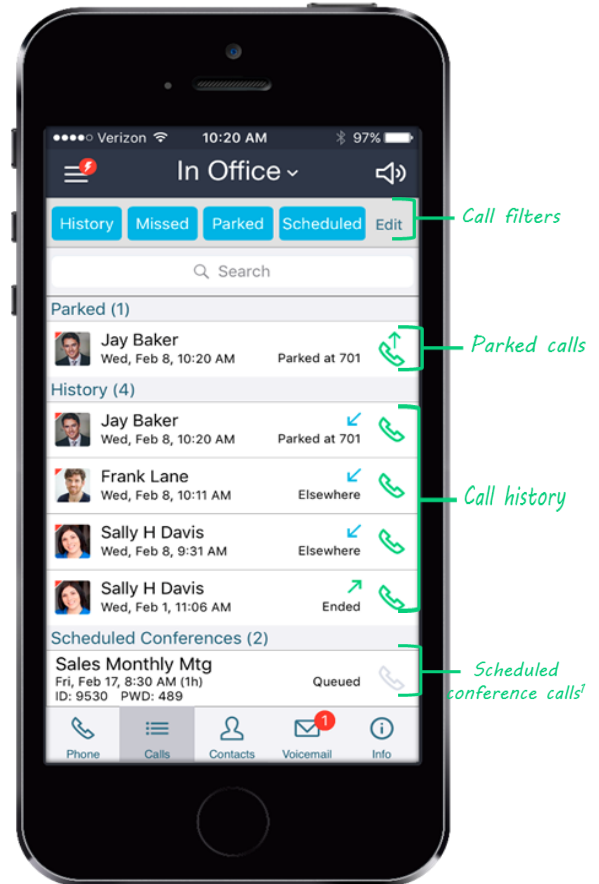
●●●●○ Verizon 10:20 AM 97%

In Office

History Missed Parked Scheduled Edit

Call filters

Search

Parked (1)

Jay Baker
Wed, Feb 8, 10:20 AM
Parked at 701

Parked calls

History (4)

Jay Baker
Wed, Feb 8, 10:20 AM
Parked at 701

Frank Lane
Wed, Feb 8, 10:11 AM
Elsewhere

Call history

Sally H Davis
Wed, Feb 8, 9:31 AM
Elsewhere

Sally H Davis
Wed, Feb 1, 11:06 AM
Ended

Scheduled Conferences (2)

Sales Monthly Mtg
Fri, Feb 17, 8:30 AM (1h)
ID: 9530 PWD: 489
Queued

Scheduled conference calls$^1$

Phone Calls Contacts 1 Voicemail Info